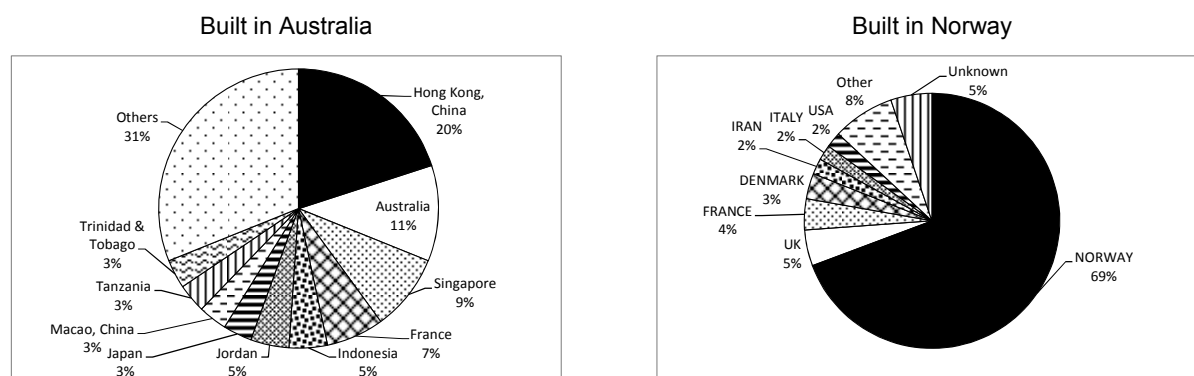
Built in Australia

Hong Kong, China 20%

Australia 11%

Singapore 9%

France 7%

Indonesia 5%

Jordan 5%

Japan 3%

Macao, China 3%

Tanzania 3%

Trinidad & Tobago 3%

Others 31%

Built in Norway

Unknown 5%

Other 8%

USA 2%

ITALY 2%

IRAN 2%

DENMARK 3%

FRANCE 4%

UK 5%

NORWAY 69%